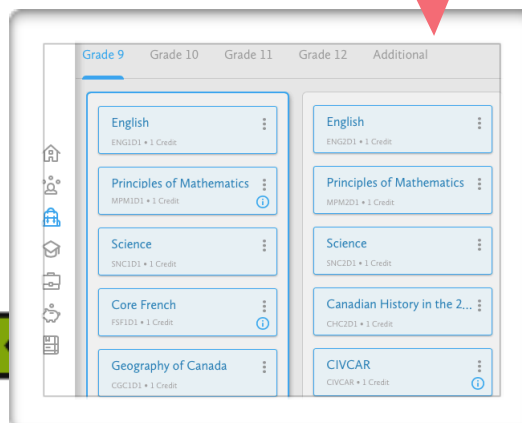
Grade 9 Grade 10 Grade 11 Grade 12 Additional

English
ENG1D1 • 1 Credit

Principles of Mathematics
MPM1D1 • 1 Credit

Science
SNC1D1 • 1 Credit

Core French
FSF1D1 • 1 Credit

Geography of Canada
CGC1D1 • 1 Credit

English
ENG2D1 • 1 Credit

Principles of Mathematics
MPM2D1 • 1 Credit

Science
SNC2D1 • 1 Credit

Canadian History in the 2...
CHC2D1 • 1 Credit

CIVCAR
CIVCAR • 1 Credit